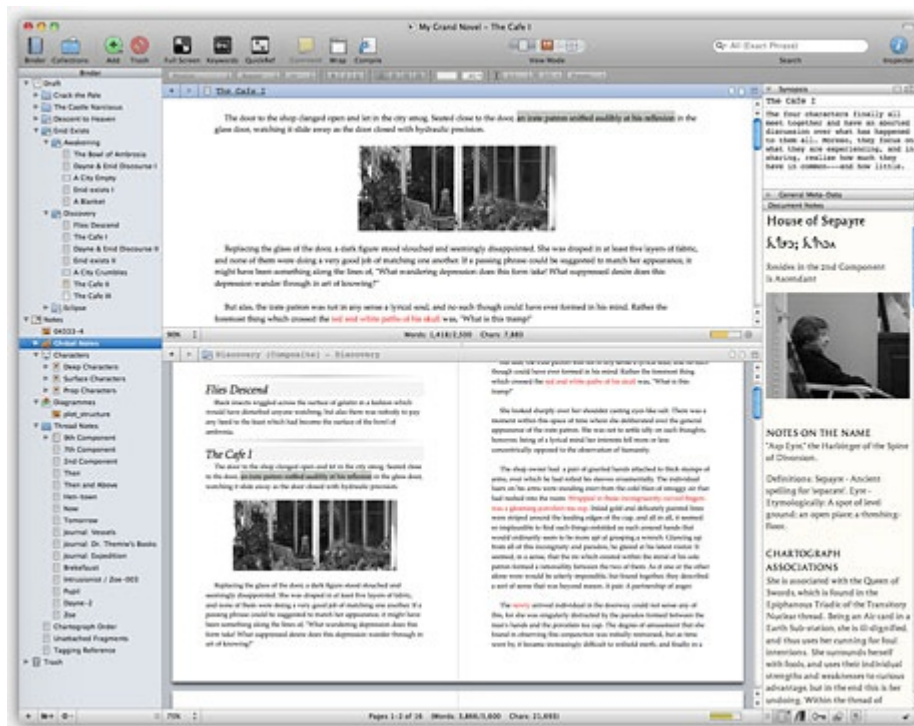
My Grand Novel – The Cafe I

Binder Collections Add Trash Full Screen Keywords QuickRef Comment Wrap Compile View Mode Search Inspector

Binder

Draft
Crack the Pale
The Castle Narcissus
Descent to Heaven
Enid Exists
Awakening
The Bowl of Ambrosia
Dayne & Enid Discourse I
A City Empty
Enid exists I
A Blanket
Discovery
Flies Descend
The Cafe I
Dayne & Enid Discourse II
Enid exists II
A City Crumbles
The Cafe II
The Cafe III
Eclipse
Notes
Global Notes
Characters
Deep Characters
Surface Characters
Prop Characters
Diagrammes
plot_structure
Thread Notes
8th Component
7th Component
2nd Component
Then
Then and Above
Here-town
Now
Tomorrow
Journal: Vessels
Journal: Dr. Themie's Books
Journal: Expedition
Breakfast
Intrusionist / Zoe-003
Pupil
Dayne-2
Doe
Chartograph Order
Unattached Fragments
Tagging Reference
Trash

The Cafe I

The door to the shop clanged open and let in the city smog. Seated close to the door, an irate patron sniffled audibly at his reflection in the glass door, watching it slide away as the door closed with hydraulic precision.

Replacing the glass of the door, a dark figure stood slouched and seemingly disappointed. She was draped in at least five layers of fabric, and none of them were doing a very good job of matching one another. If a passing phrase could be suggested to match her appearance, it might have been something along the lines of, "What wandering depression does this form take! What suppressed desire does this depression wander through in art of knowing?"

But alas, the irate patron was not in any sense a lyrical soul, and no such though could have ever formed in his mind. Rather the foremost thing which crossed the red and white paths of his skull was, "What is this tramp?"

Words: 1,418/2,500 Chars: 7,880

Discovery (Composite) – Discovery

Flies Descend

The Cafe I

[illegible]

Pages 1-2 of 16 Words: 3,866/5,000 Chars: 21,693

Synopsis
The Cafe I
The four characters finally all meet together and have an excited discussion over what has happened to them all. Morose, they focus on what they are experiencing, and in sharing, realise how much they know in common—and how little.

General Meta-Data
Document Notes

House of Sepayre

Resides in the 2nd Component
is Ascendant

NOTES ON THE NAME
"Asp Eyre," the Harbinger of the Spine of Diversion.

Definitions: Sepayre - Ancient spelling for 'separate'. Eyre - Etymologically: A spot of level ground; an open place; a threshing-floor.

CHARTOGRAPH ASSOCIATIONS
She is associated with the Queen of Swords, which is found in the Epiphanous Triadic of the Transitory Nuclear thread. Being an Air card in a Earth Sub-station, she is ill-dignified, and thus uses her cunning for foul intentions. She surrounds herself with fools, and uses their individual strengths and weaknesses to curious advantage, but in the end this is her undoing. Within the thread of

75%